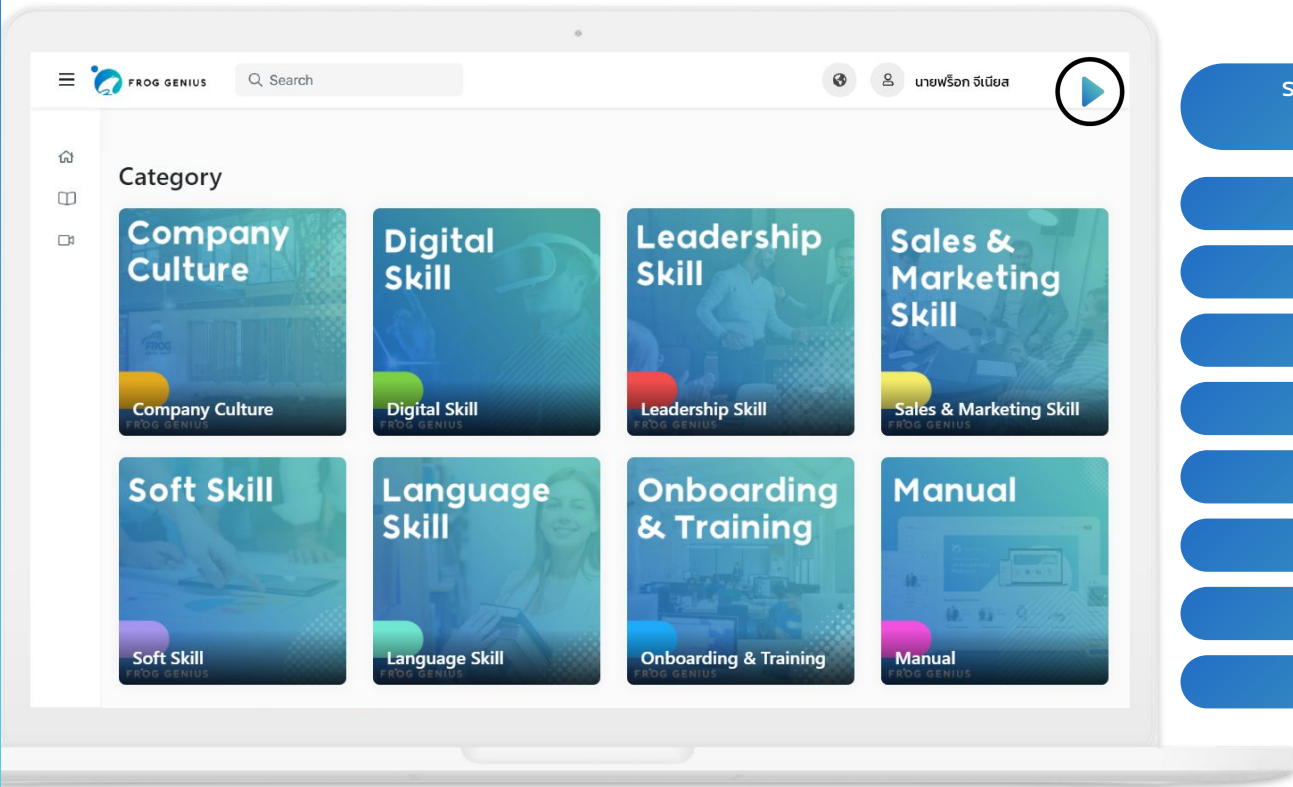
FROG GENIUS

Search

นายฟร็อก จีเนียส

S

Category

Company Culture

Company Culture

FROG GENIUS

Digital Skill

Digital Skill

FROG GENIUS

Leadership Skill

Leadership Skill

FROG GENIUS

Sales & Marketing Skill

Sales & Marketing Skill

FROG GENIUS

Soft Skill

Soft Skill

FROG GENIUS

Language Skill

Language Skill

FROG GENIUS

Onboarding & Training

Onboarding & Training

FROG GENIUS

Manual

Manual

FROG GENIUS